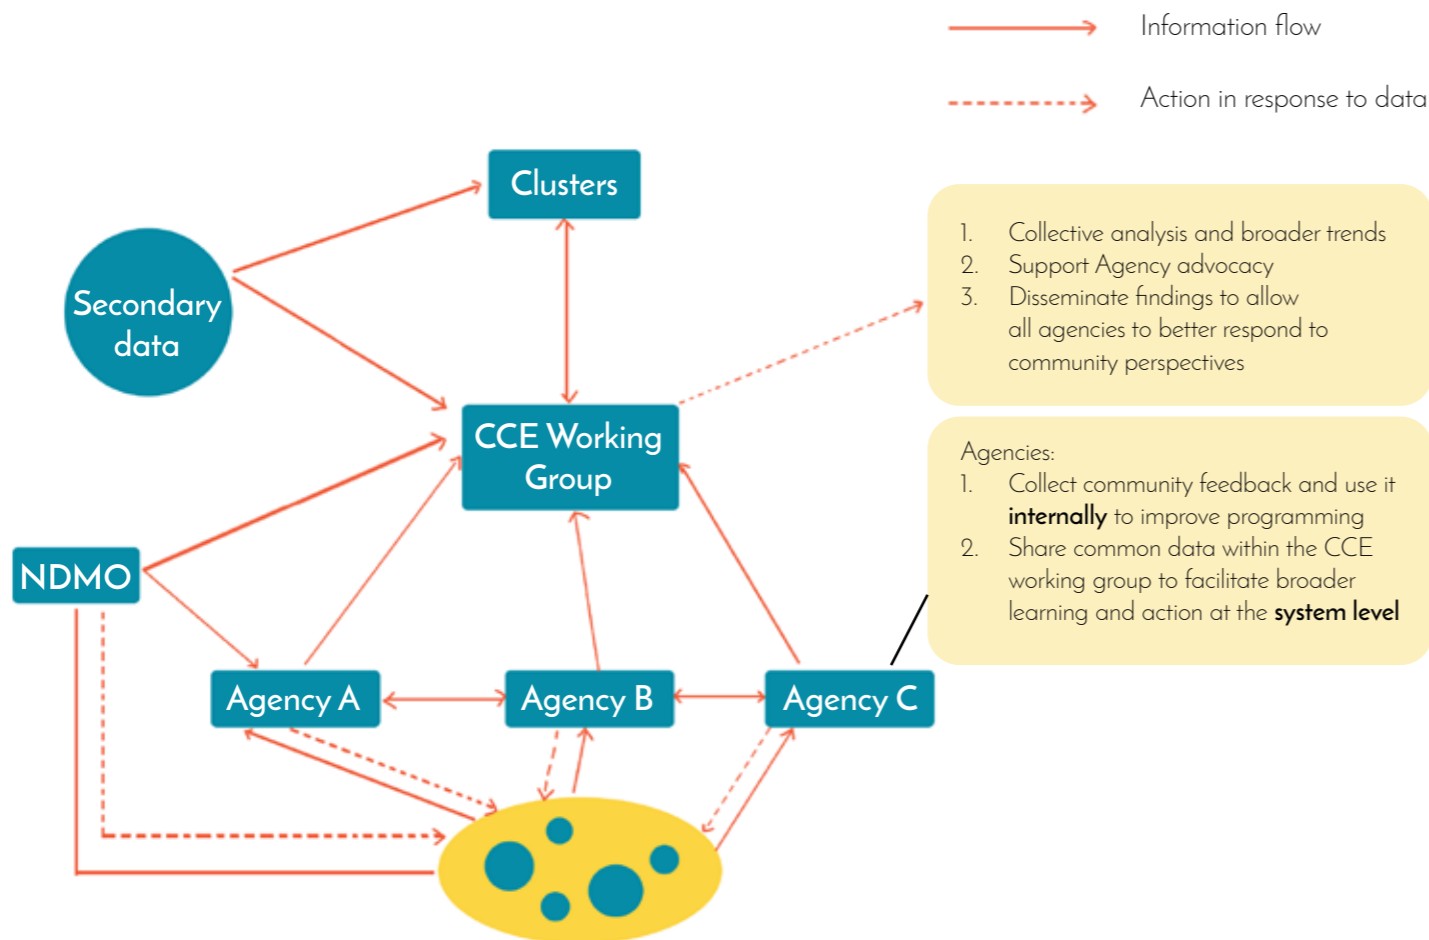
Information flow

Action in response to data

Clusters

Secondary data

CCE Working Group

1. Collective analysis and broader trends
2. Support Agency advocacy
3. Disseminate findings to allow all agencies to better respond to community perspectives

Agencies:
1. Collect community feedback and use it **internally** to improve programming
2. Share common data within the CCE working group to facilitate broader learning and action at the **system level**

NDMO

Agency A

Agency B

Agency C